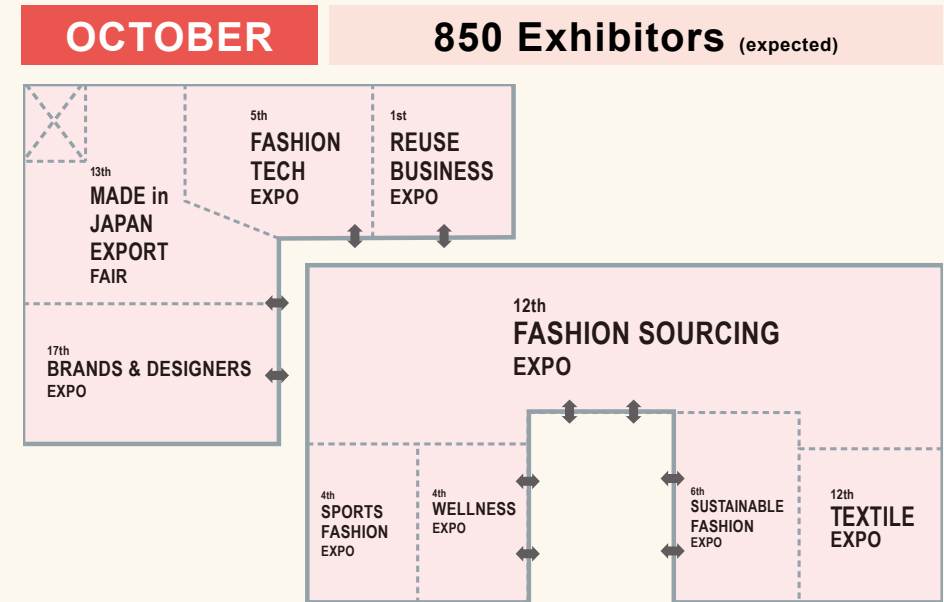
OCTOBER

850 Exhibitors (expected)

13th
MADE in JAPAN EXPORT
FAIR

5th
FASHION TECH
EXPO

1st
REUSE BUSINESS
EXPO

17th
BRANDS & DESIGNERS
EXPO

12th
FASHION SOURCING
EXPO

4th
SPORTS FASHION
EXPO

4th
WELLNESS
EXPO

6th
SUSTAINABLE FASHION
EXPO

12th
TEXTILE
EXPO